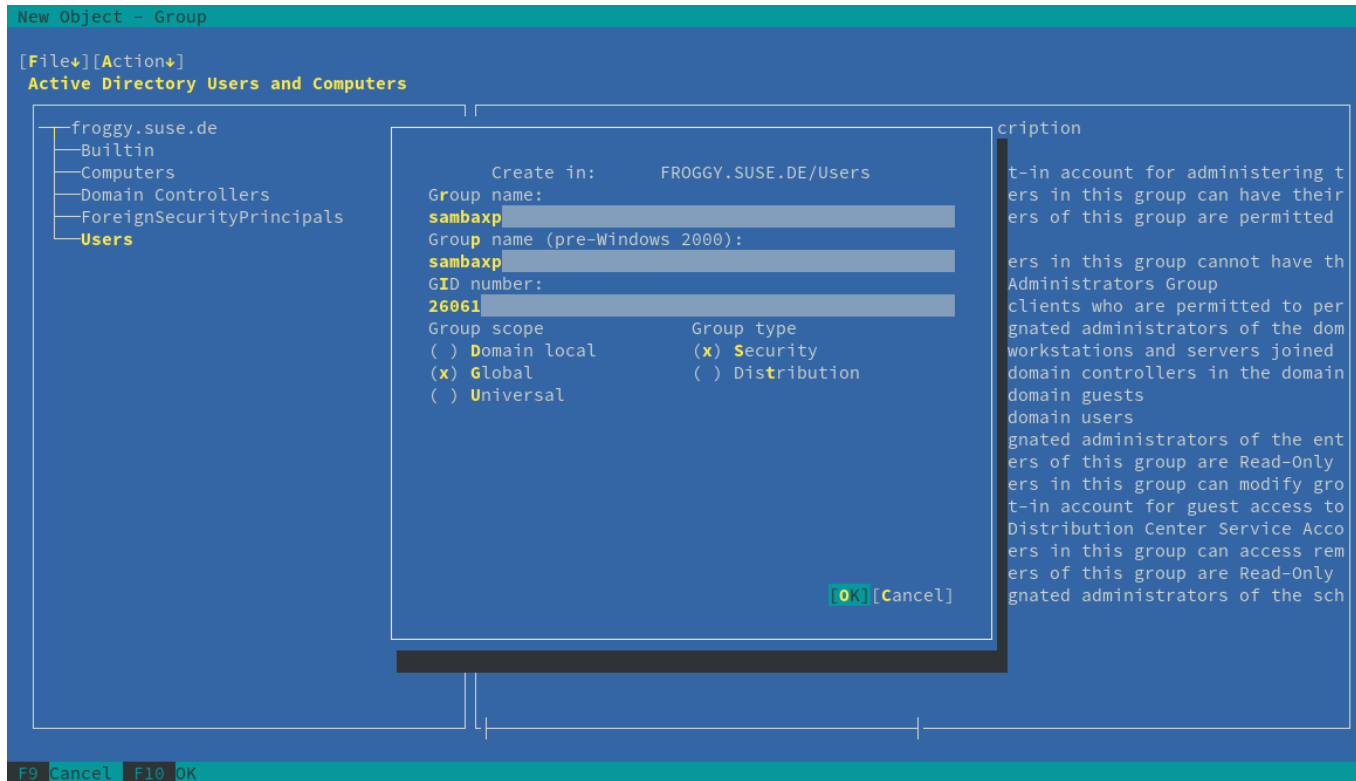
New Object - Group

[File↓][Action↓]
Active Directory Users and Computers

froggy.suse.de
Builtin
Computers
Domain Controllers
ForeignSecurityPrincipals
Users

Create in: FROGGY.SUSE.DE/Users
Group name:
sambaxp
Group name (pre-Windows 2000):
sambaxp
GID number:
26061
Group scope
( ) Domain local
(x) Global
( ) Universal
Group type
(x) Security
( ) Distribution

[OK][Cancel]

cription
t-in account for administering t
ers in this group can have their
ers of this group are permitted

ers in this group cannot have th
Administrators Group
clients who are permitted to per
gnated administrators of the dom
workstations and servers joined
domain controllers in the domain
domain guests
domain users
gnated administrators of the ent
ers of this group are Read-Only
ers in this group can modify gro
t-in account for guest access to
Distribution Center Service Acco
ers in this group can access rem
ers of this group are Read-Only
gnated administrators of the sch

F9 Cancel F10 OK